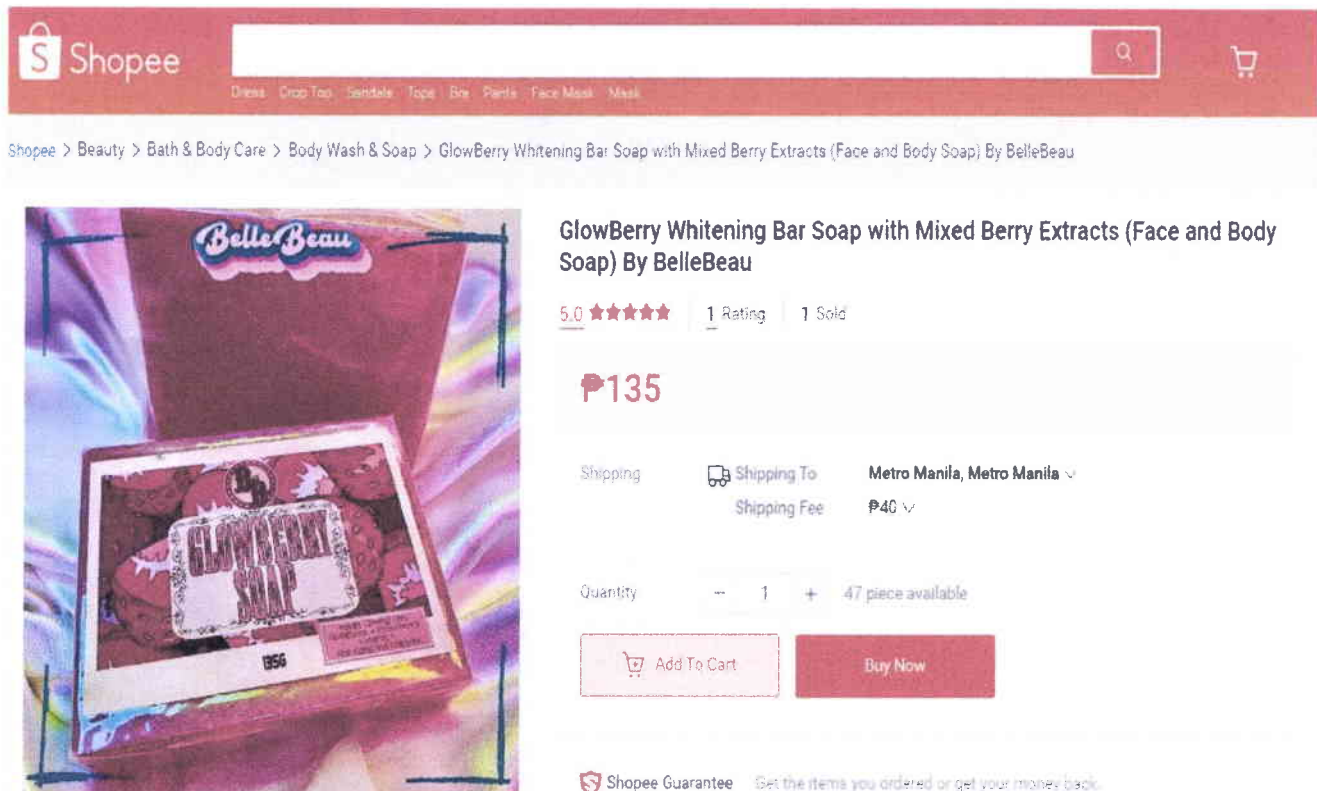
Shopee

Dress Crop Top Sandals Tops Bra Pants Face Mask Mask

Shopee > Beauty > Bath & Body Care > Body Wash & Soap > GlowBerry Whitening Bar Soap with Mixed Berry Extracts (Face and Body Soap) By BelleBeau

BelleBeau

BB

GLOWBERRY SOAP

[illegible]

135G

GlowBerry Whitening Bar Soap with Mixed Berry Extracts (Face and Body Soap) By BelleBeau

5.0 ★★★★★ | 1 Rating | 1 Sold

₱135

Shipping | Shipping To | Metro Manila, Metro Manila
Shipping Fee | ₱40

Quantity − 1 + 47 piece available

Add To Cart

Buy Now

Shopee Guarantee Get the items you ordered or get your money back.